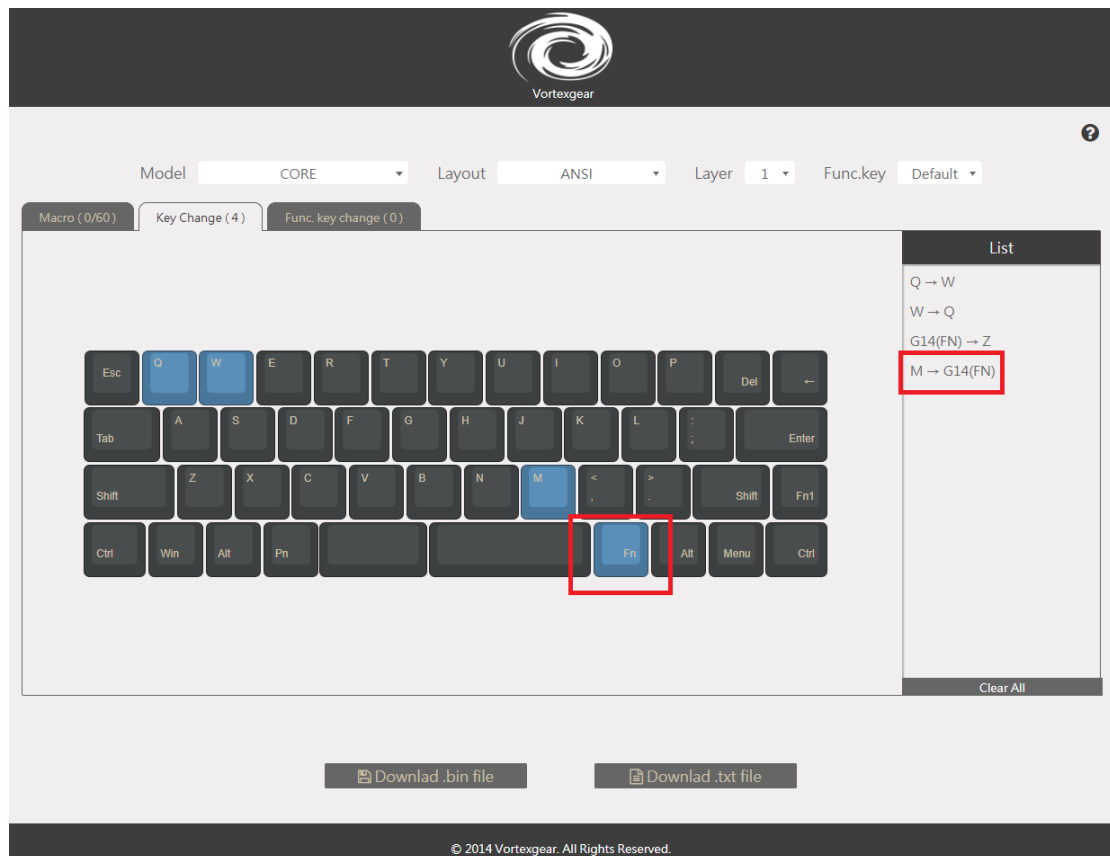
Vortexgear

?

Model CORE Layout ANSI Layer 1 Func.key Default

Macro ( 0/60 ) Key Change ( 4 ) Func. key change ( 0 )

Esc Q W E R T Y U I O P Del ←
Tab A S D F G H J K L : ; Enter
Shift Z X C V B N M < , > . Shift Fn1
Ctrl Win Alt Pn Fn Alt Menu Ctrl

List

Q → W

W → Q

G14(FN) → Z

M → G14(FN)

Clear All

Downlad .bin file

Downlad .txt file

© 2014 Vortexgear. All Rights Reserved.